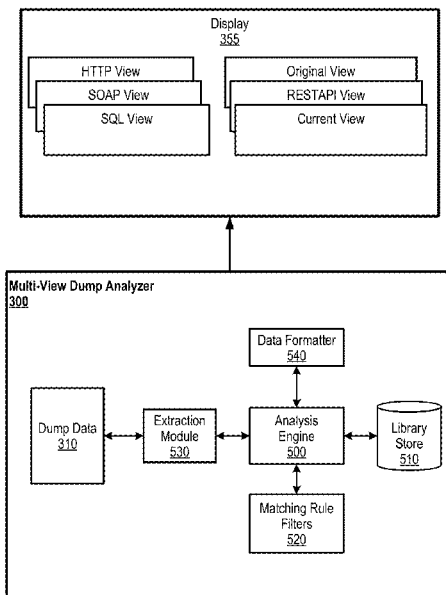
Display
355

HTTP View
SOAP View
SQL View

Original View
RESTAPI View
Current View

Multi-View Dump Analyzer
300

Data Formatter
540

Dump Data
310

Extraction Module
530

Analysis Engine
500

Library Store
510

Matching Rule Filters
520